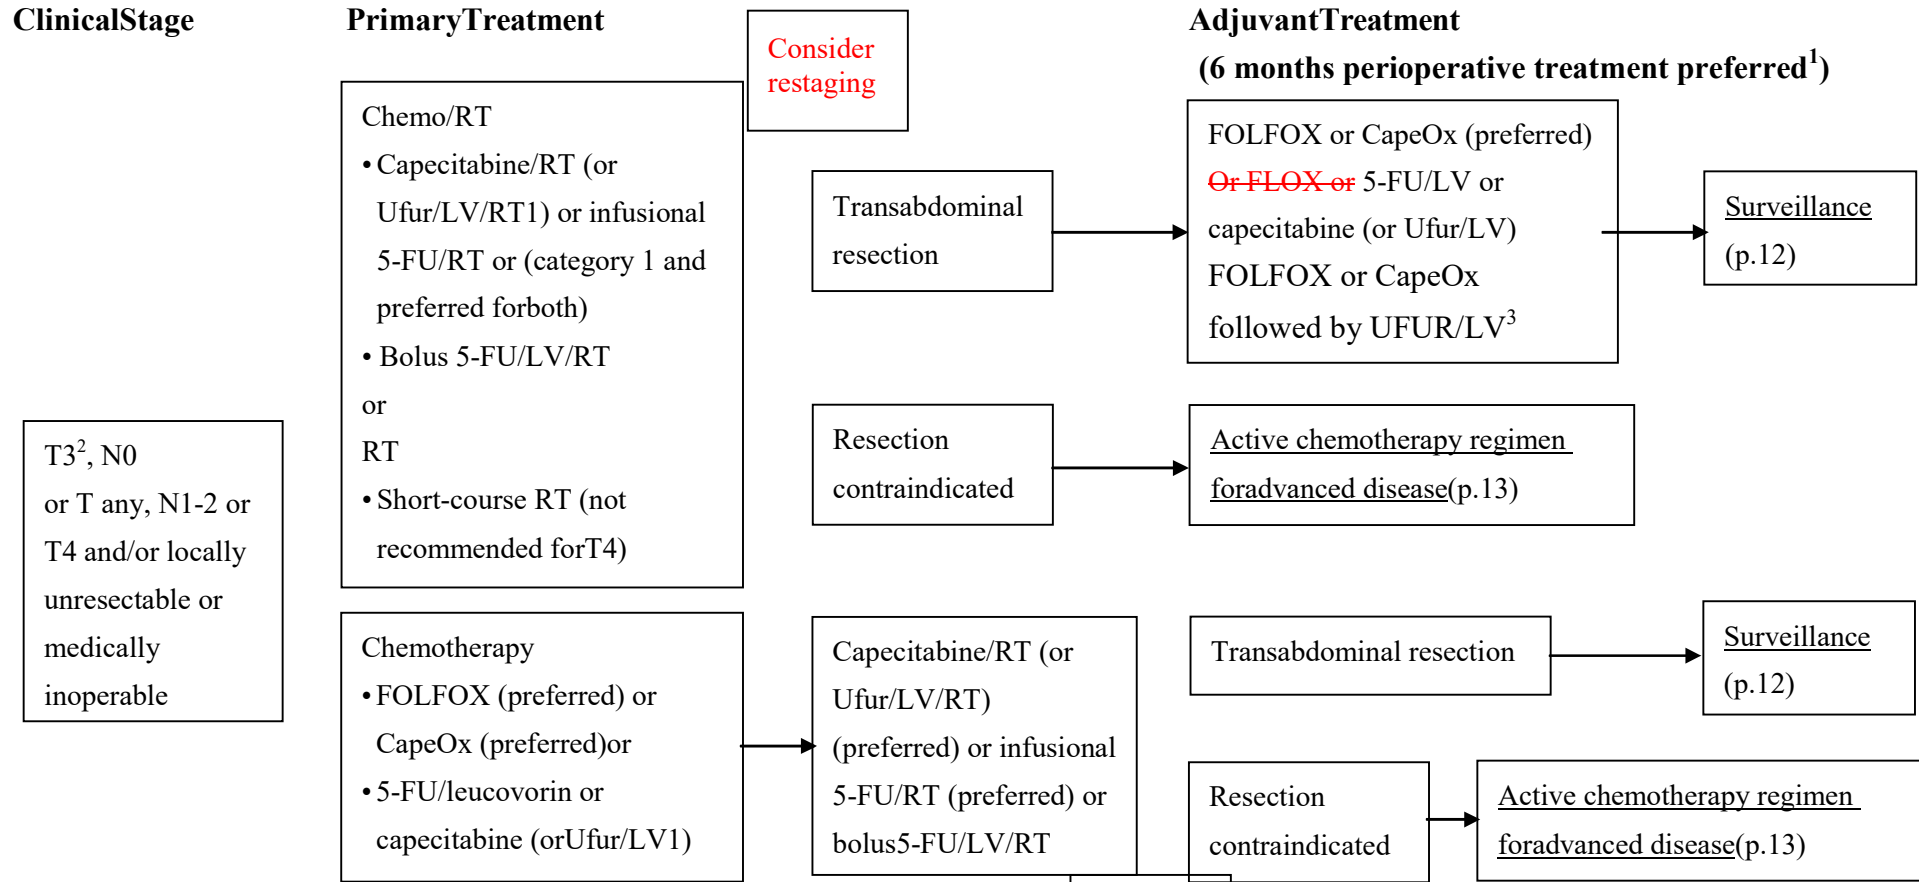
ClinicalStage

PrimaryTreatment

Consider restaging

AdjuvantTreatment
(6 months perioperative treatment preferred$^1$)

T3$^2$, N0 or T any, N1-2 or T4 and/or locally unresectable or medically inoperable

Chemo/RT
• Capecitabine/RT (or Ufur/LV/RT1) or infusional 5-FU/RT or (category 1 and preferred forboth)
• Bolus 5-FU/LV/RT
or
RT
• Short-course RT (not recommended forT4)

Transabdominal resection

FOLFOX or CapeOx (preferred) Or FLOX or 5-FU/LV or capecitabine (or Ufur/LV) FOLFOX or CapeOx followed by UFUR/LV$^3$

Surveillance (p.12)

Resection contraindicated

Active chemotherapy regimen foradvanced disease(p.13)

Chemotherapy
• FOLFOX (preferred) or CapeOx (preferred)or
• 5-FU/leucovorin or capecitabine (orUfur/LV1)

Capecitabine/RT (or Ufur/LV/RT) (preferred) or infusional 5-FU/RT (preferred) or bolus5-FU/LV/RT

Transabdominal resection

Surveillance (p.12)

Resection contraindicated

Active chemotherapy regimen foradvanced disease(p.13)